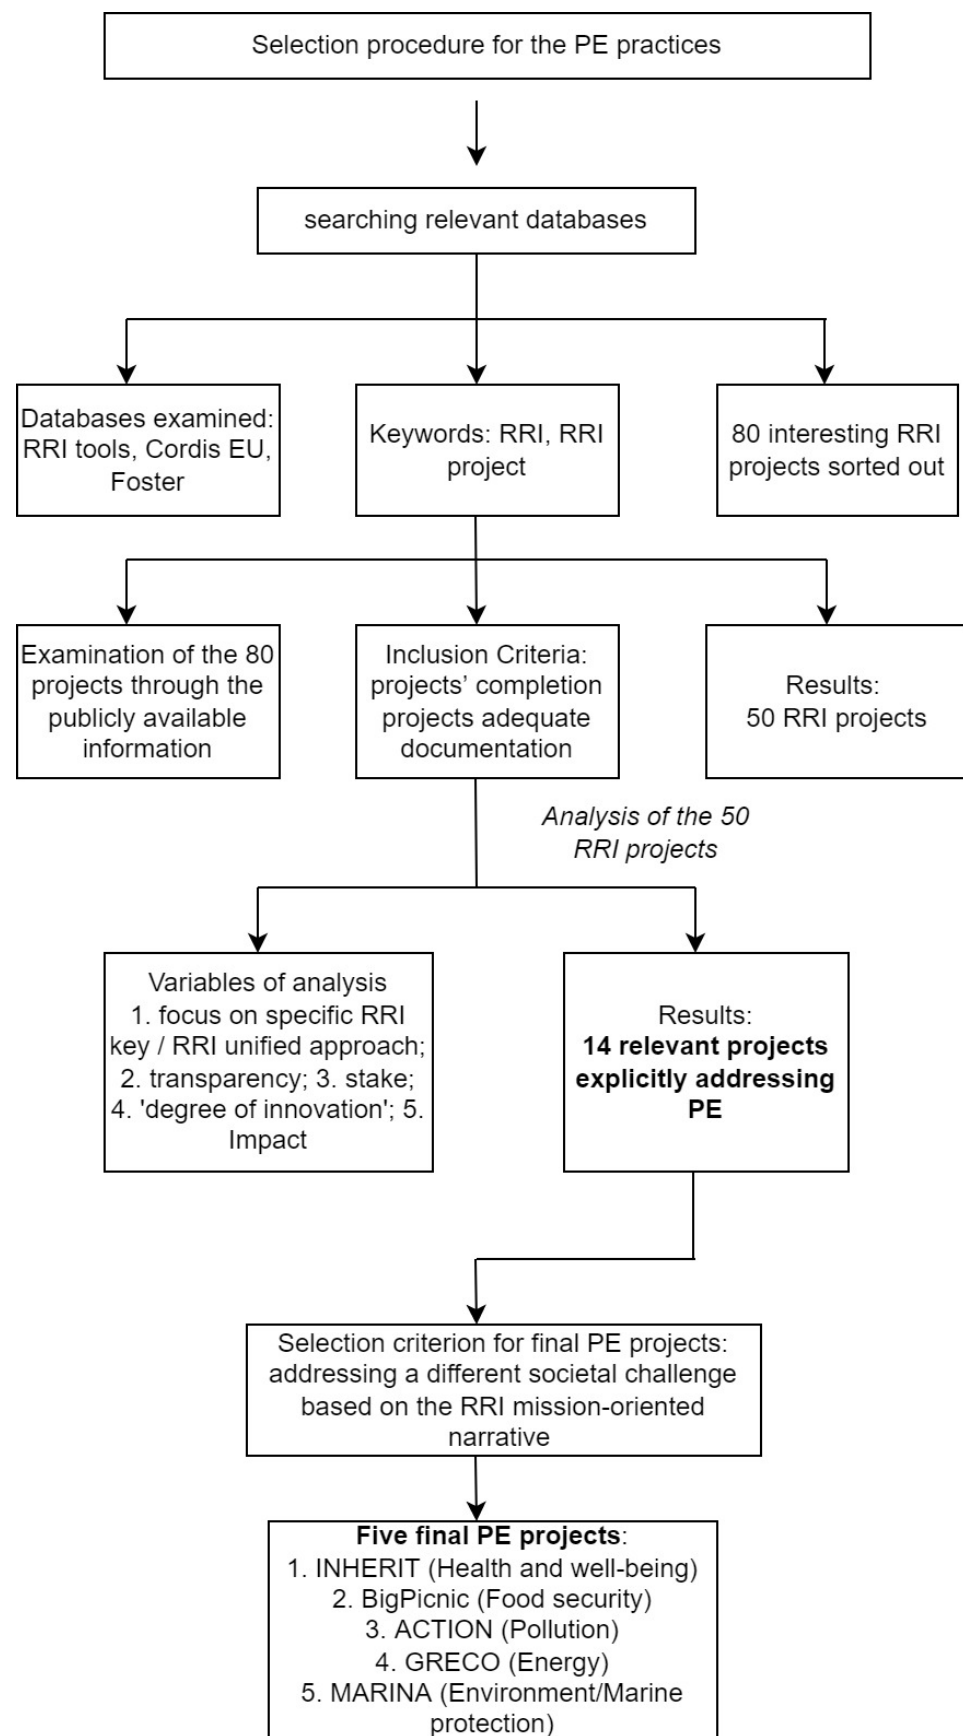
Selection procedure for the PE practices

searching relevant databases

Databases examined: RRI tools, Cordis EU, Foster

Keywords: RRI, RRI project

80 interesting RRI projects sorted out

Examination of the 80 projects through the publicly available information

Inclusion Criteria: projects' completion projects adequate documentation

Results: 50 RRI projects

*Analysis of the 50 RRI projects*

Variables of analysis
1. focus on specific RRI key / RRI unified approach; 2. transparency; 3. stake; 4. 'degree of innovation'; 5. Impact

Results:
**14 relevant projects explicitly addressing PE**

Selection criterion for final PE projects: addressing a different societal challenge based on the RRI mission-oriented narrative

**Five final PE projects**:
1. INHERIT (Health and well-being)
2. BigPicnic (Food security)
3. ACTION (Pollution)
4. GRECO (Energy)
5. MARINA (Environment/Marine protection)